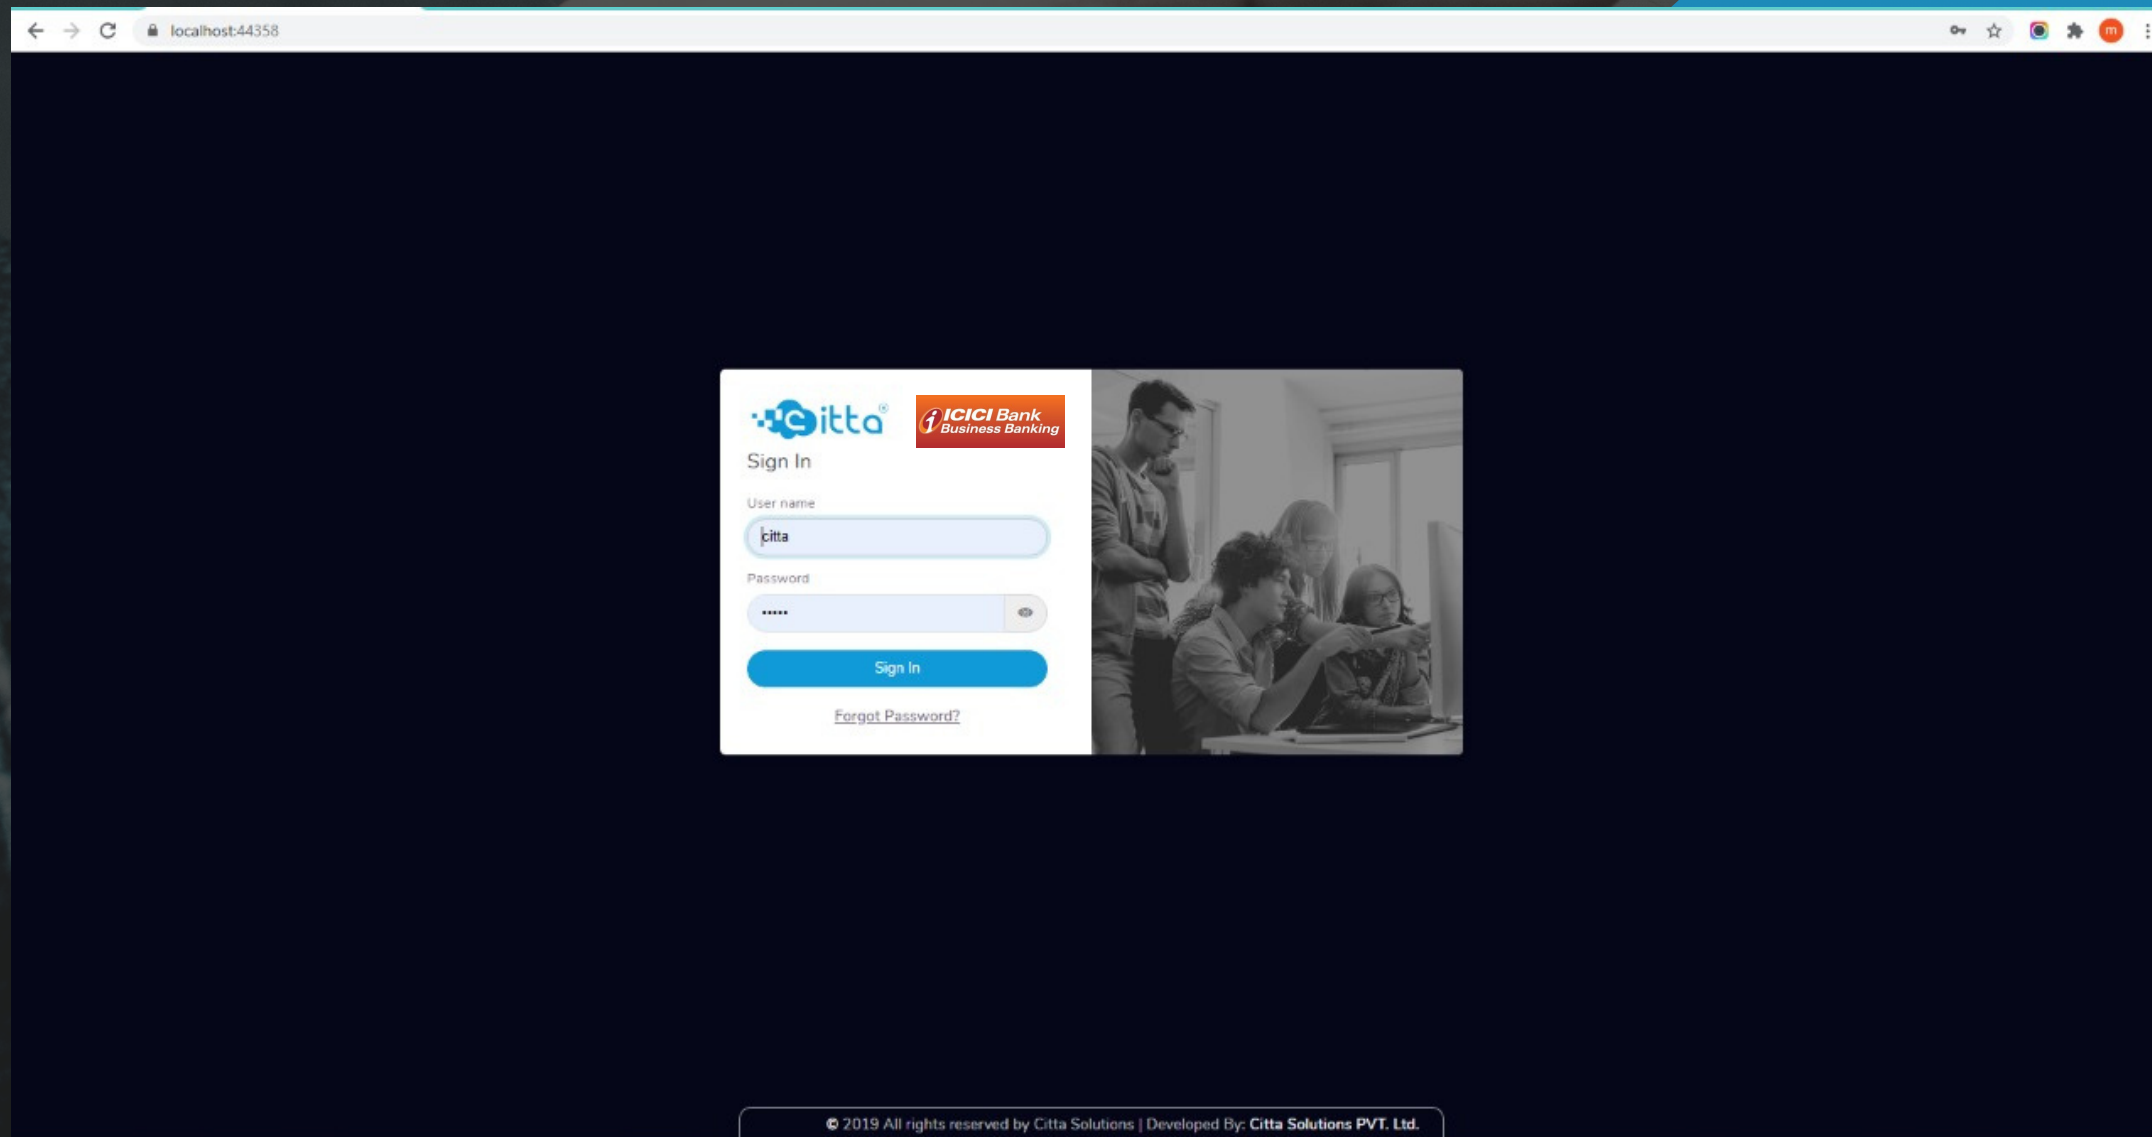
localhost:44358

m

citta®

ICICI Bank
Business Banking

Sign In

User name

citta

Password

•••••

Sign In

Forgot Password?

© 2019 All rights reserved by Citta Solutions | Developed By: Citta Solutions PVT. Ltd.